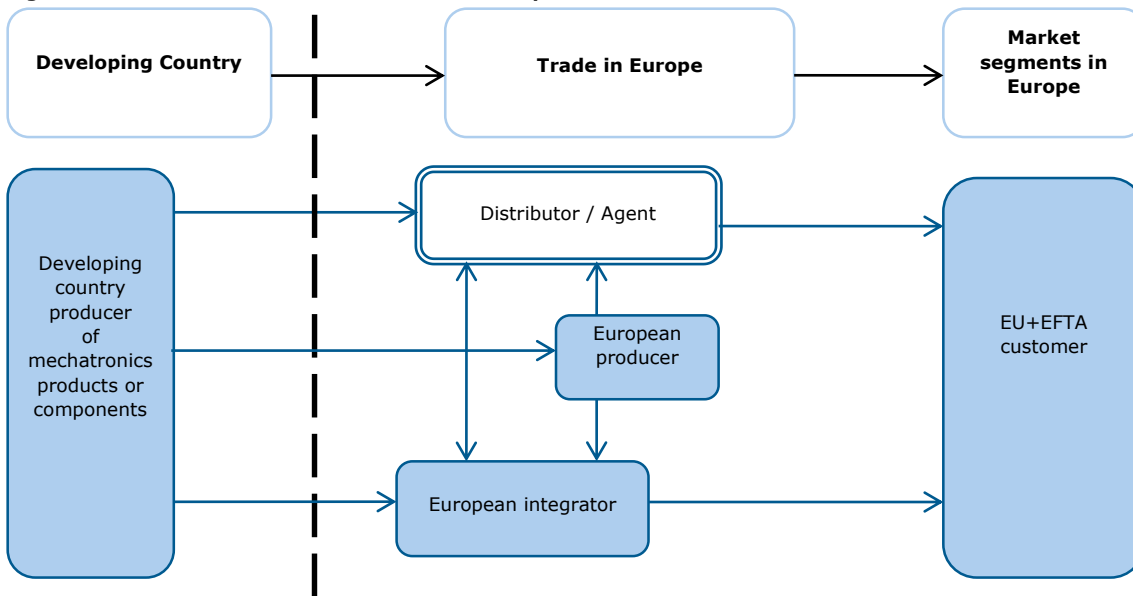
Developing Country

Trade in Europe

Market segments in Europe

Developing country producer of mechatronics products or components

Distributor / Agent

European producer

European integrator

EU+EFTA customer